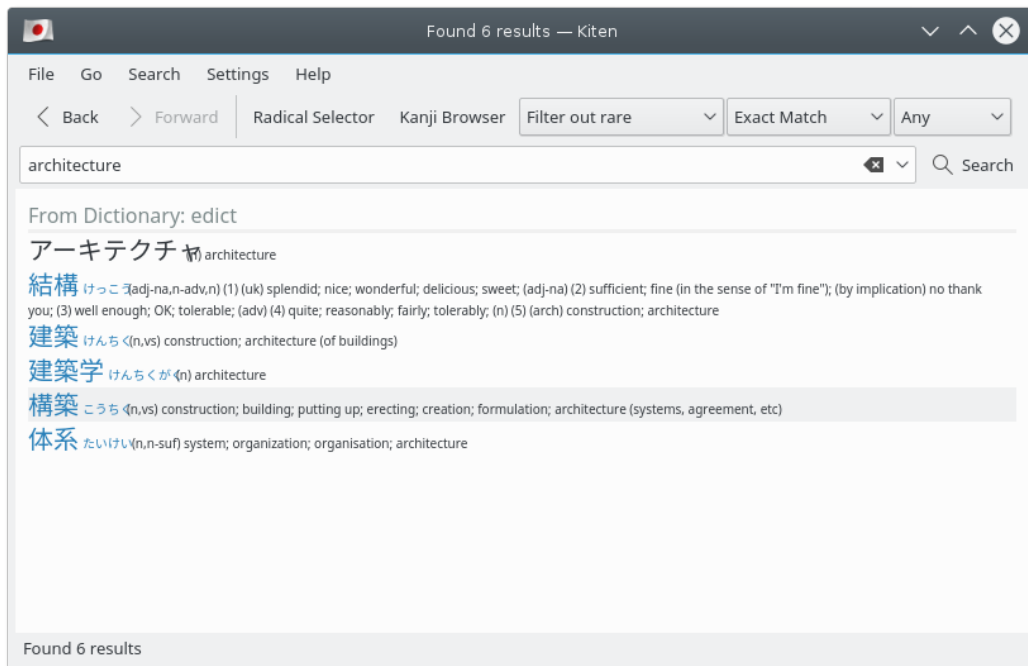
Found 6 results — Kiten

File Go Search Settings Help

Back Forward Radical Selector Kanji Browser Filter out rare Exact Match Any

architecture

Search

From Dictionary: edict

アーキテクチャ (n) architecture

結構 けっこう (adj-na,n-adv,n) (1) (uk) splendid; nice; wonderful; delicious; sweet; (adj-na) (2) sufficient; fine (in the sense of "I'm fine"); (by implication) no thank you; (3) well enough; OK; tolerable; (adv) (4) quite; reasonably; fairly; tolerably; (n) (5) (arch) construction; architecture

建築 けんちく (n,vs) construction; architecture (of buildings)

建築学 けんちくがく (n) architecture

構築 こうちく (n,vs) construction; building; putting up; erecting; creation; formulation; architecture (systems, agreement, etc)

体系 たいけい (n,n-suf) system; organization; organisation; architecture

Found 6 results